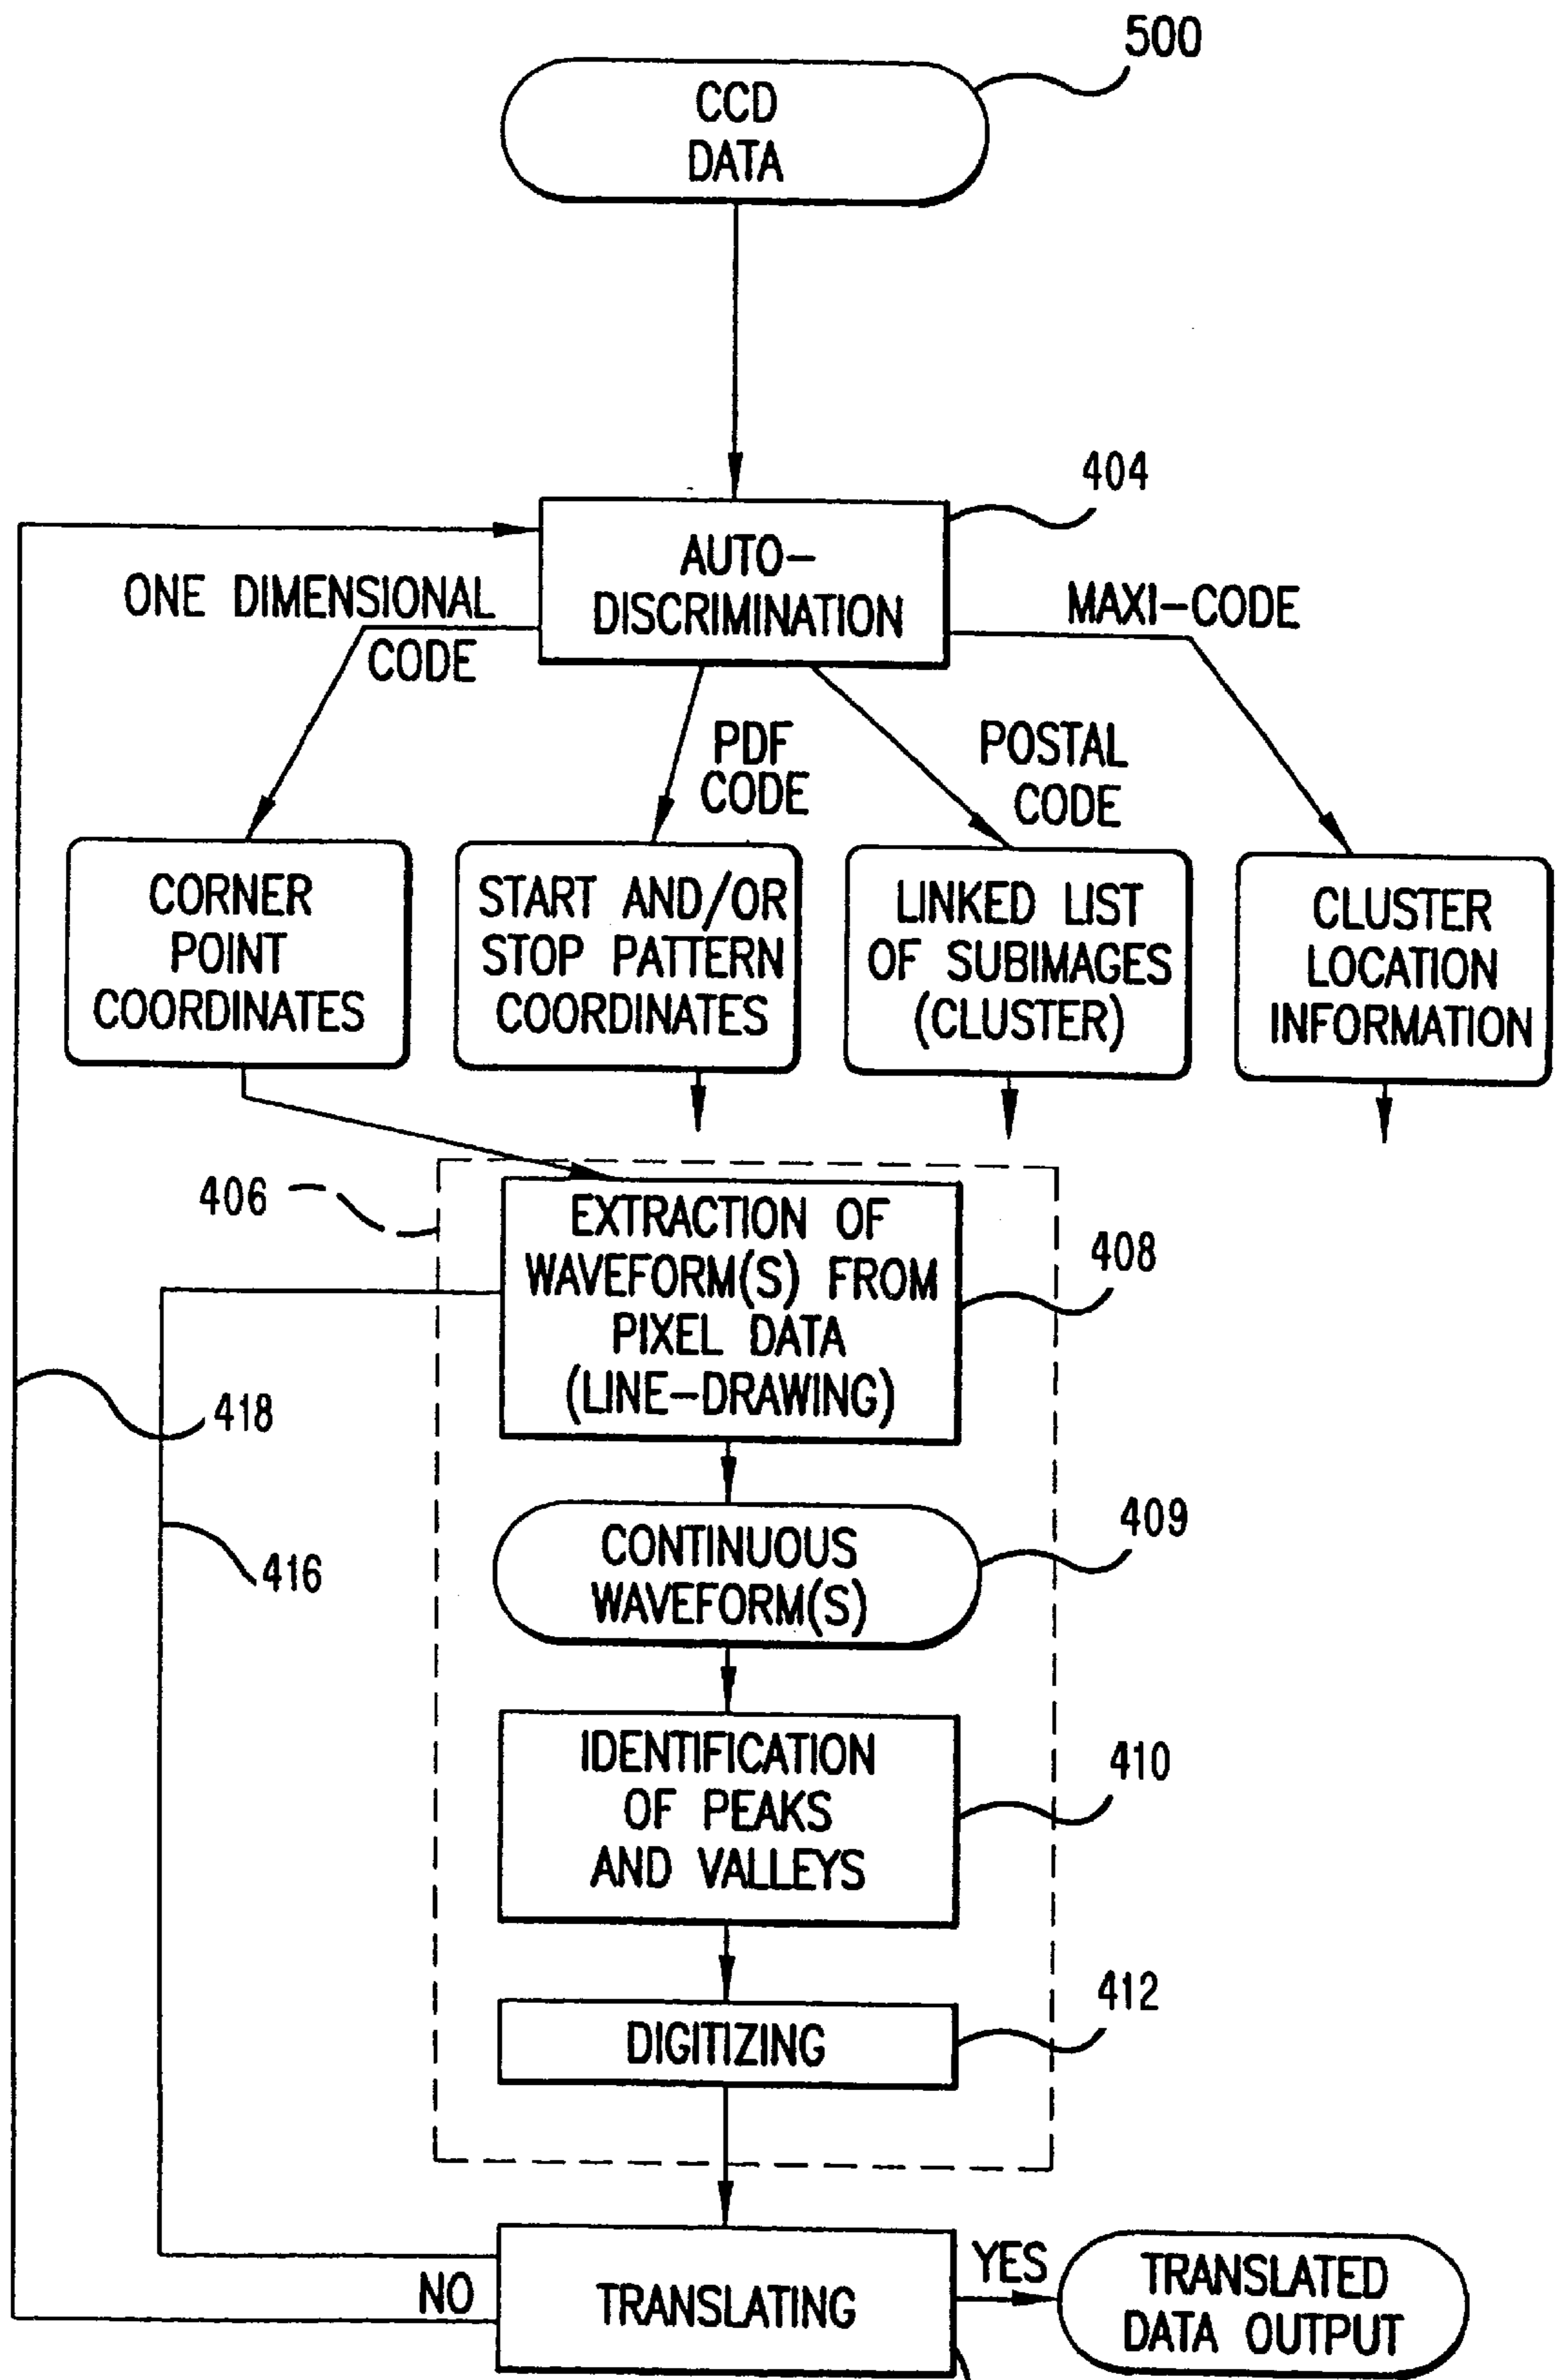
500
CCD DATA
404
AUTO-DISCRIMINATION
ONE DIMENSIONAL CODE
MAXI-CODE
PDF CODE
POSTAL CODE
CORNER POINT COORDINATES
START AND/OR STOP PATTERN COORDINATES
LINKED LIST OF SUBIMAGES (CLUSTER)
CLUSTER LOCATION INFORMATION
406
EXTRACTION OF WAVEFORM(S) FROM PIXEL DATA (LINE-DRAWING)
408
418
416
CONTINUOUS WAVEFORM(S)
409
IDENTIFICATION OF PEAKS AND VALLEYS
410
412
DIGITIZING
NO
TRANSLATING
YES
TRANSLATED DATA OUTPUT